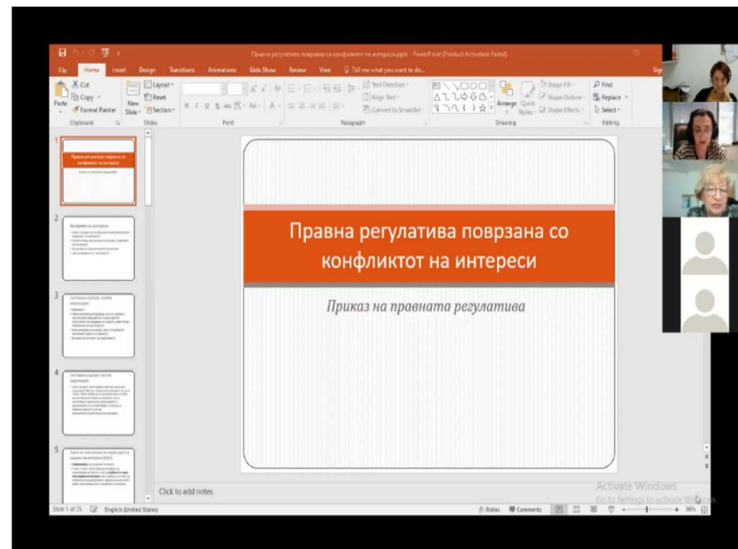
Правна регулатива поврзана со конфликтот на интереси.pptx - PowerPoint (Product Activation Failed)

File Home Insert Design Transitions Animations Slide Show Review View Tell me what you want to do...

Cut
Copy
Paste
Format Painter
Clipboard
New Slide
Layout
Reset
Section
Slides
Font
Paragraph
Text Direction
Align Text
Convert to SmartArt
Arrange
Quick Styles
Shape Fill
Shape Outline
Shape Effects
Drawing
Find
Replace
Select
Editing

1
2
3
4
5

Правна регулатива поврзана со конфликтот на интереси

Приказ на правната регулатива

Click to add notes

Slide 1 of 25 English (United States) Notes Comments 96%

Activate Windows
Go to Settings to activate Windows.